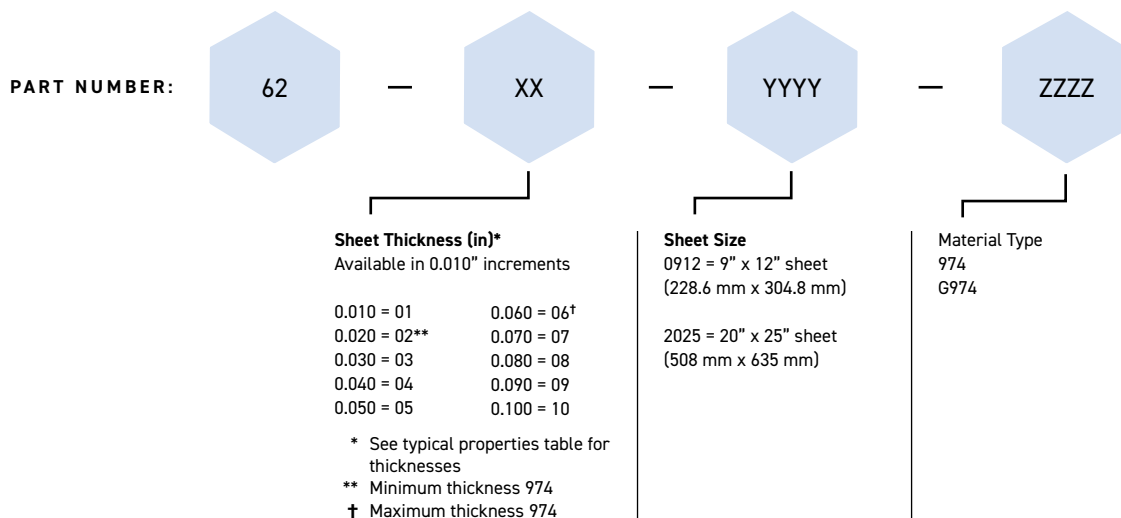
PART NUMBER: 62 — XX — YYYY — ZZZZ

**Sheet Thickness (in)***
Available in 0.010" increments

0.010 = 01
0.020 = 02**
0.030 = 03
0.040 = 04
0.050 = 05

0.060 = 06†
0.070 = 07
0.080 = 08
0.090 = 09
0.100 = 10

* See typical properties table for thicknesses
** Minimum thickness 974
† Maximum thickness 974

**Sheet Size**
0912 = 9" x 12" sheet
(228.6 mm x 304.8 mm)

2025 = 20" x 25" sheet
(508 mm x 635 mm)

Material Type
974
G974